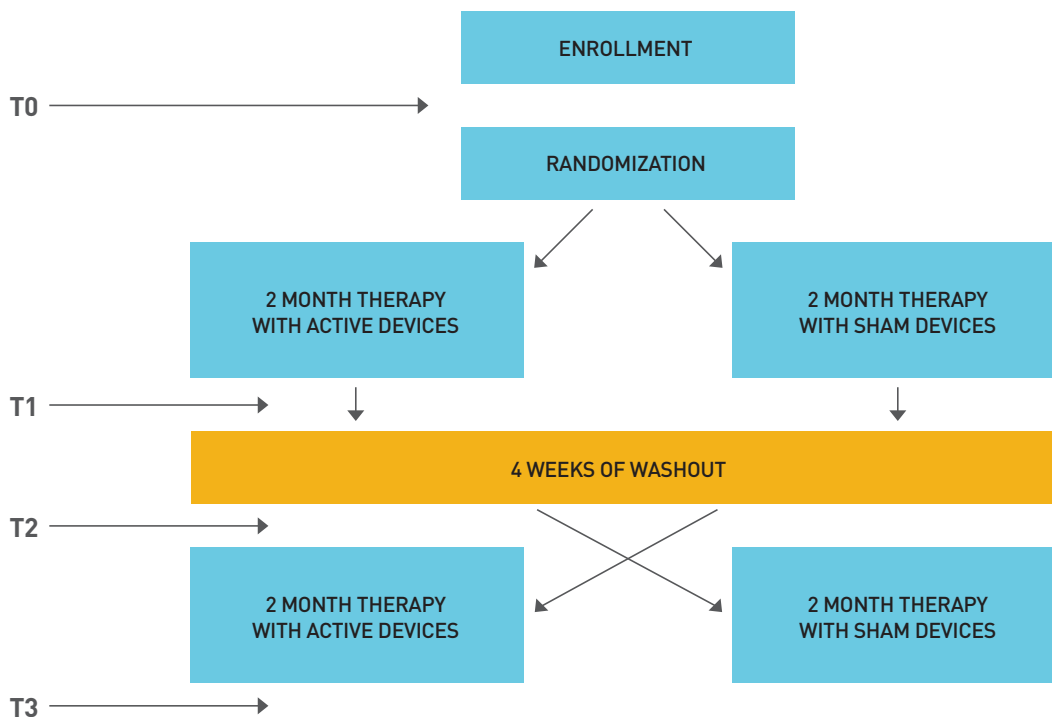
ENROLLMENT

T0

RANDOMIZATION

2 MONTH THERAPY WITH ACTIVE DEVICES

2 MONTH THERAPY WITH SHAM DEVICES

T1

4 WEEKS OF WASHOUT

T2

2 MONTH THERAPY WITH ACTIVE DEVICES

2 MONTH THERAPY WITH SHAM DEVICES

T3